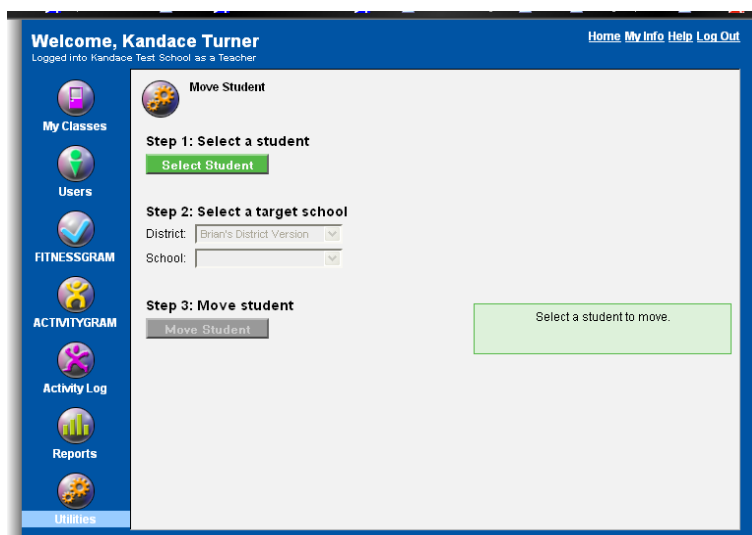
Welcome, Kandace Turner
Logged into Kandace Test School as a Teacher

Home My Info Help Log Out

My Classes
Users
FITNESSGRAM
ACTIVITYGRAM
Activity Log
Reports
Utilities

Move Student

Step 1: Select a student
Select Student

Step 2: Select a target school
District: Brian's District Version
School:

Step 3: Move student
Move Student

Select a student to move.